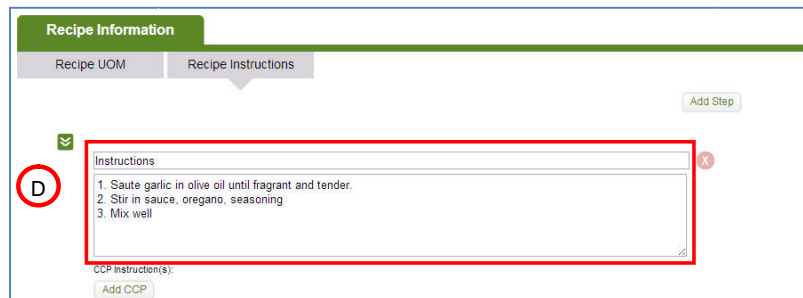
Recipe Information

Recipe UOM

Recipe Instructions

Add Step

D

Instructions

1. Saute garlic in olive oil until fragrant and tender.
2. Stir in sauce, oregano, seasoning
3. Mix well

CCP Instruction(s):

Add CCP